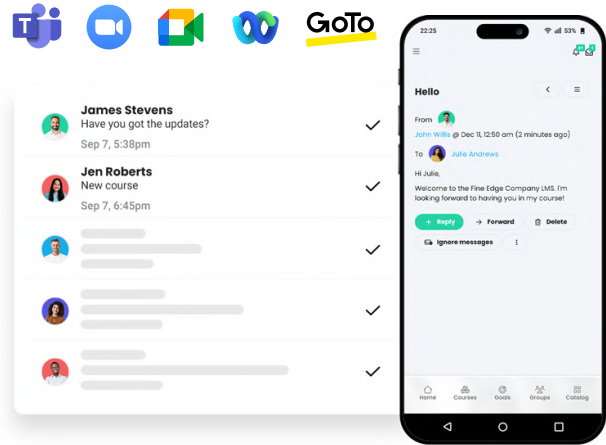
GoTo

James Stevens
Have you got the updates?
Sep 7, 5:38pm

Jen Roberts
New course
Sep 7, 6:45pm

22:25
53%

Hello

From
John Willis @ Dec 11, 12:50 am (2 minutes ago)

To Julie Andrews

Hi Julie,

Welcome to the Fine Edge Company LMS. I'm looking forward to having you in my course!

+ Reply
Forward
Delete
Ignore messages

Home
Courses
Goals
Groups
Catalog